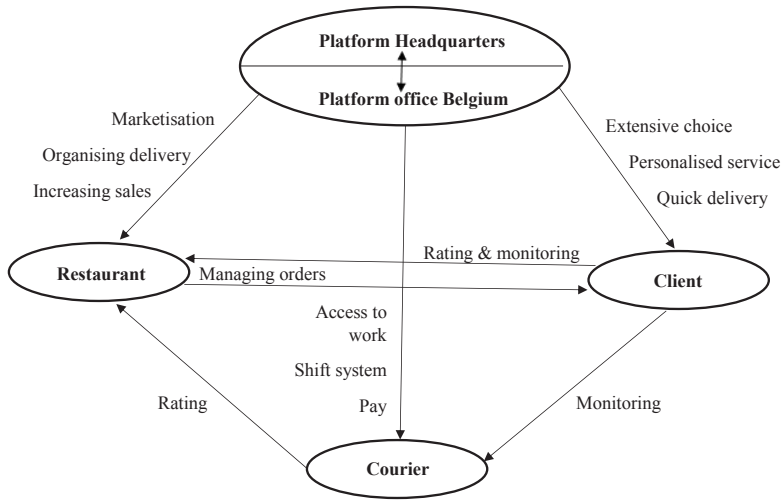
Platform Headquarters

Platform office Belgium

Marketisation

Organising delivery

Increasing sales

Extensive choice

Personalised service

Quick delivery

Rating & monitoring

Restaurant

Managing orders

Client

Access to work

Shift system

Pay

Rating

Monitoring

Courier